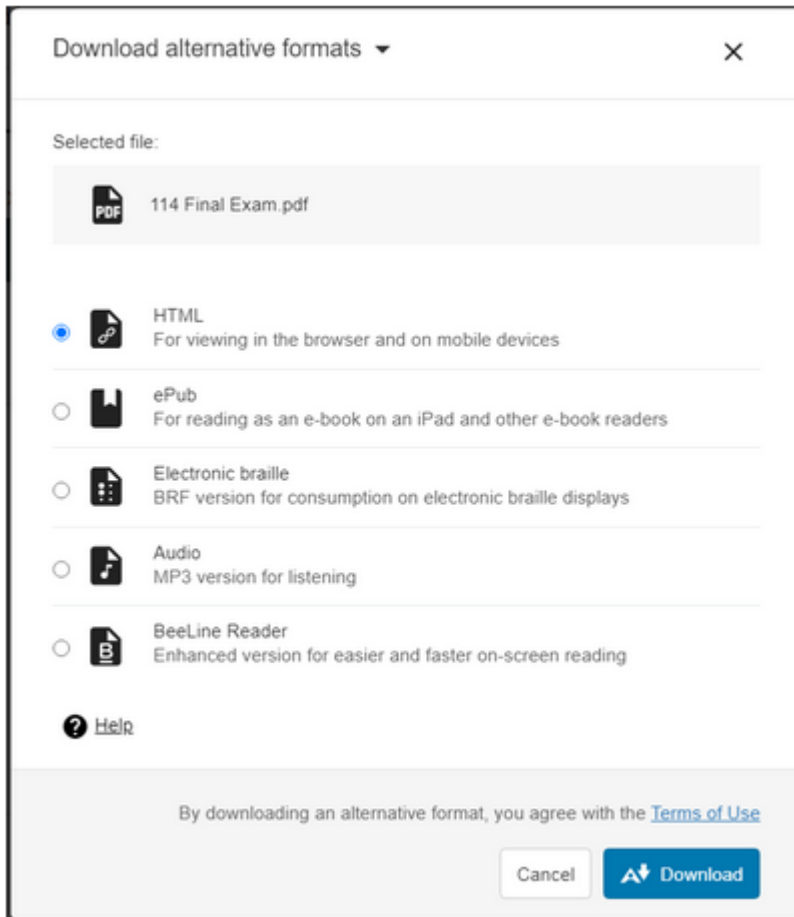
Download alternative formats

Selected file:

PDF 114 Final Exam.pdf

HTML
For viewing in the browser and on mobile devices

ePub
For reading as an e-book on an iPad and other e-book readers

Electronic braille
BRF version for consumption on electronic braille displays

Audio
MP3 version for listening

BeeLine Reader
Enhanced version for easier and faster on-screen reading

Help

By downloading an alternative format, you agree with the Terms of Use

Cancel

Download